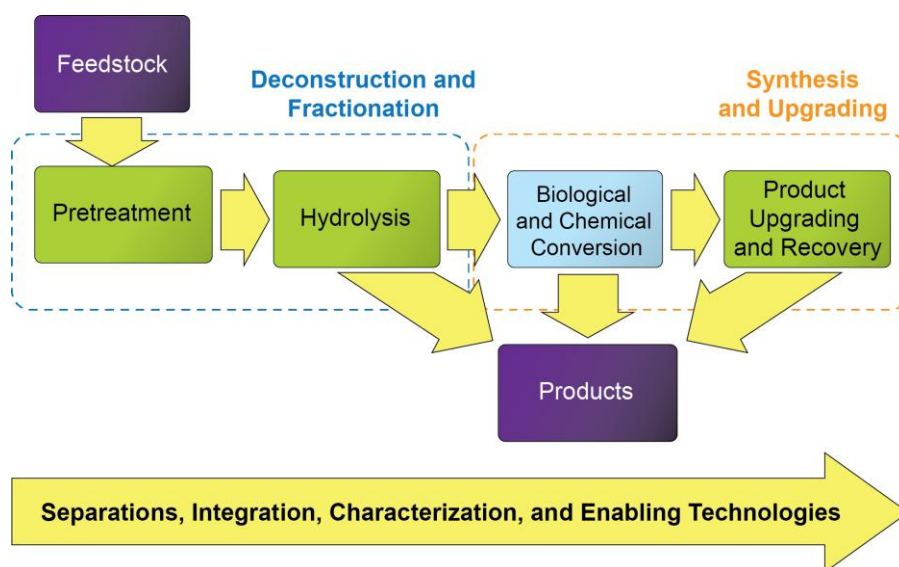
Feedstock

Deconstruction and Fractionation

Synthesis and Upgrading

Pretreatment

Hydrolysis

Biological and Chemical Conversion

Product Upgrading and Recovery

Products

Separations, Integration, Characterization, and Enabling Technologies